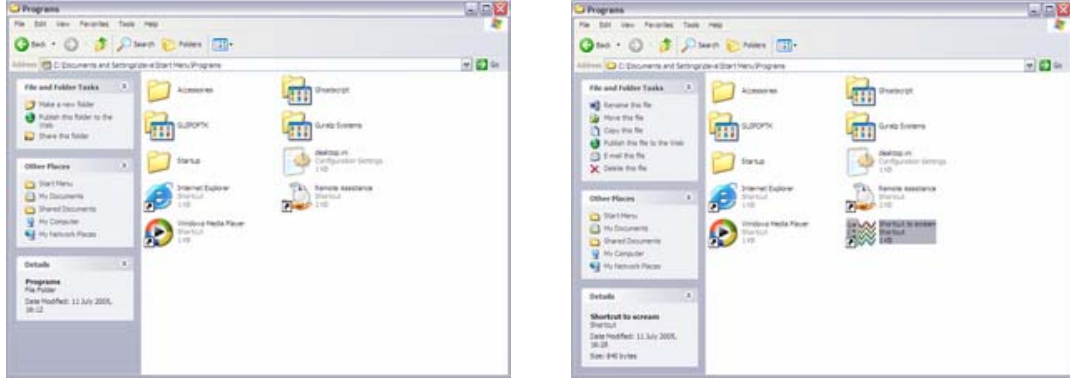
Programs

File Edit View Favorites Tools Help

Back Search Folders

Address C:\Documents and Settings\dave\Start Menu\Programs Go

File and Folder Tasks

Make a new folder
Publish this folder to the Web
Share this folder

Other Places

Start Menu
My Documents
Shared Documents
My Computer
My Network Places

Details

Programs
File Folder
Date Modified: 11 July 2005, 16:12

Accessories
Showscript
GLIPOPTK
Guralp Systems
Startup
desktop.ini
Configuration Settings
1 KB
Internet Explorer
Shortcut
1 KB
Remote Assistance
Shortcut
2 KB
Windows Media Player
Shortcut
1 KB

Programs

File Edit View Favorites Tools Help

Back Search Folders

Address C:\Documents and Settings\dave\Start Menu\Programs Go

File and Folder Tasks

Rename this file
Move this file
Copy this file
Publish this file to the Web
E-mail this file
Delete this file

Other Places

Start Menu
My Documents
Shared Documents
My Computer
My Network Places

Details

Shortcut to scream
Shortcut
Date Modified: 11 July 2005, 16:28
Size: 846 bytes

Accessories
Showscript
GLIPOPTK
Guralp Systems
Startup
desktop.ini
Configuration Settings
1 KB
Internet Explorer
Shortcut
1 KB
Remote Assistance
Shortcut
2 KB
Windows Media Player
Shortcut
1 KB
Shortcut to scream
Shortcut
1 KB